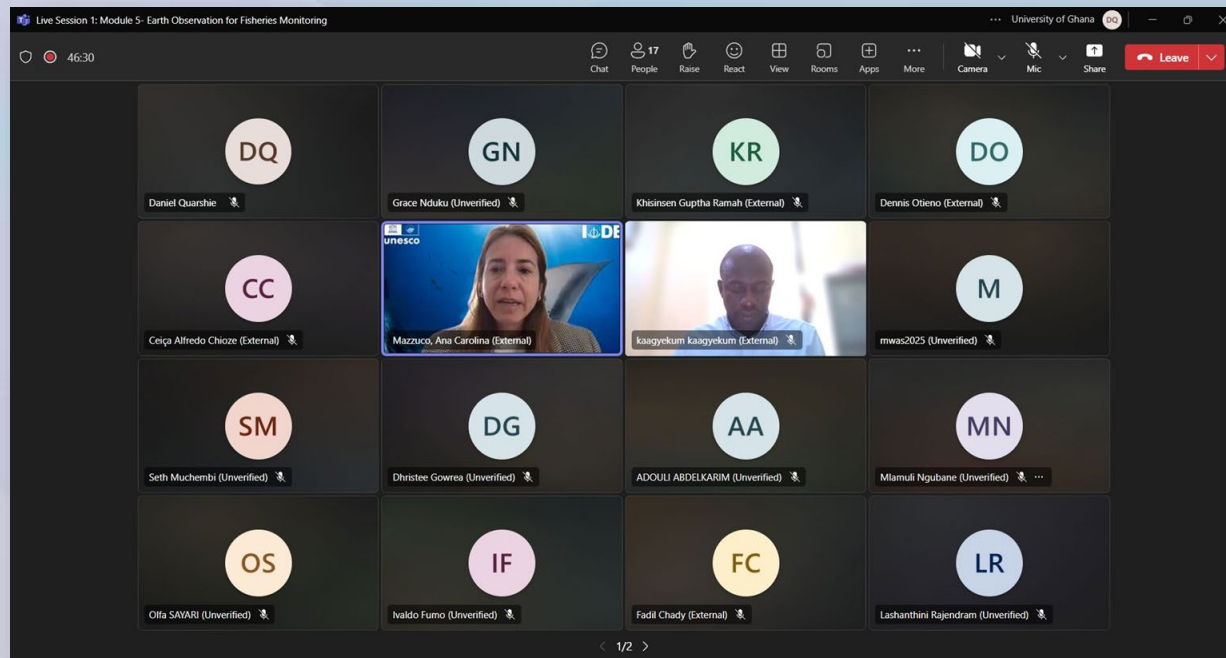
Live Session 1: Module 5- Earth Observation for Fisheries Monitoring

... University of Ghana DQ

46:30

Chat

17 People

Raise

React

View

Rooms

Apps

More

Camera

Mic

Share

Leave

DQ
Daniel Quarshie

GN
Grace Nduku (Unverified)

KR
Khisinsen Guptha Ramah (External)

DO
Dennis Otieno (External)

CC
Ceiça Alfredo Chioze (External)

unesco

IODE

Mazzuco, Ana Carolina (External)

kaagyekum kaagyekum (External)

M
mwas2025 (Unverified)

SM
Seth Muchembi (Unverified)

DG
Dhristee Gowrea (Unverified)

AA
ADOULI ABDELKARIM (Unverified)

MN
Mlamuli Ngubane (Unverified) ...

OS
Olfa SAYARI (Unverified)

IF
Ivaldo Fumo (Unverified)

FC
Fadil Chady (External)

LR
Lashanthini Rajendram (Unverified)

1/2